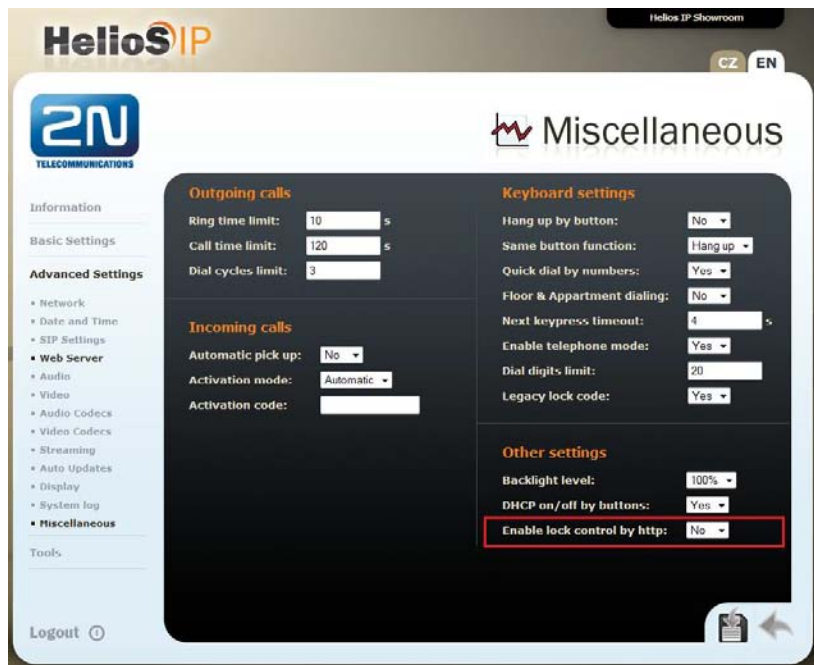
HeliosIP

Helios IP Showroom

CZ EN

2N
TELECOMMUNICATIONS

Miscellaneous

Information

Basic Settings

Advanced Settings

• Network
• Date and Time
• SIP Settings
• Web Server
• Audio
• Video
• Audio Codecs
• Video Codecs
• Streaming
• Auto Updates
• Display
• System log
• Miscellaneous

Tools

Logout

Outgoing calls

Ring time limit: 10 s

Call time limit: 120 s

Dial cycles limit: 3

Incoming calls

Automatic pick up: No

Activation mode: Automatic

Activation code:

Keyboard settings

Hang up by button: No

Same button function: Hang up

Quick dial by numbers: Yes

Floor & Appartment dialing: No

Next keypress timeout: 4 s

Enable telephone mode: Yes

Dial digits limit: 20

Legacy lock code: Yes

Other settings

Backlight level: 100%

DHCP on/off by buttons: Yes

Enable lock control by http: No